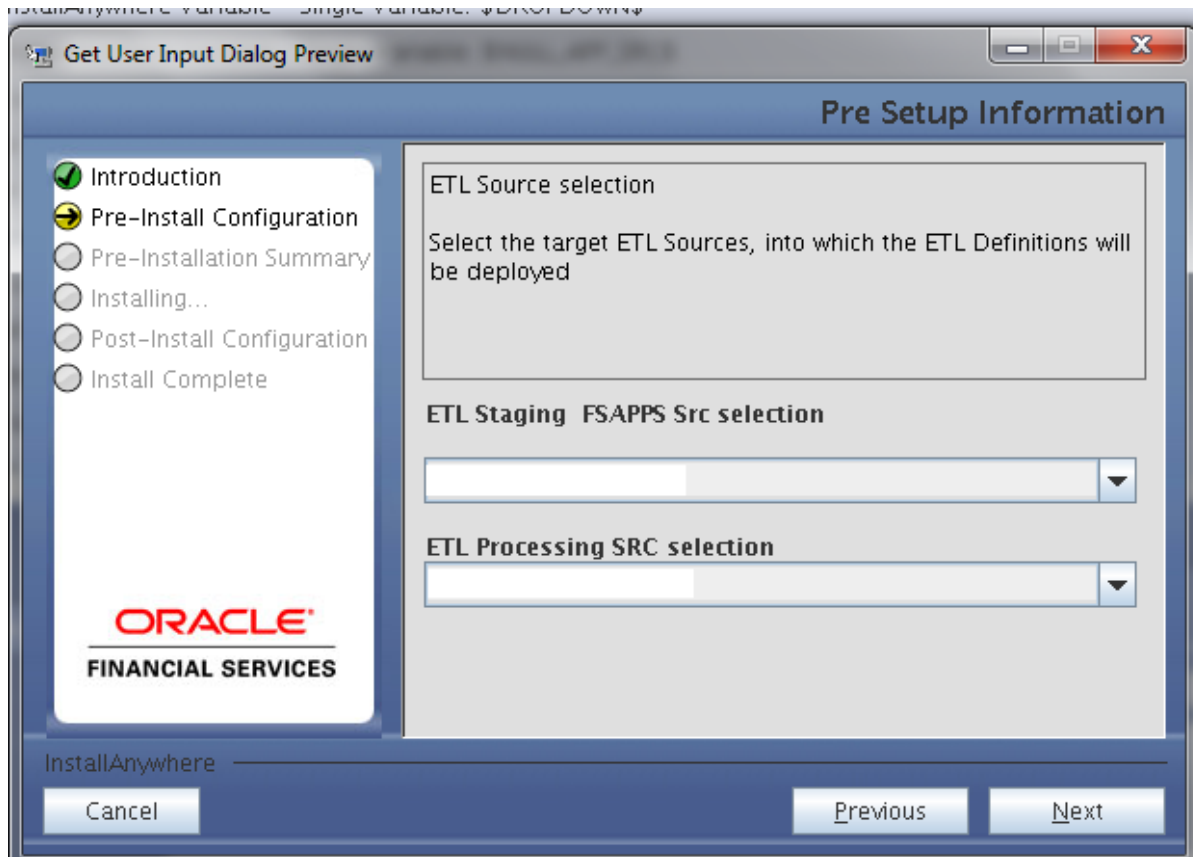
InstallAnywhere Variable - Single Variable: $DROPDOWN$

Get User Input Dialog Preview

Pre Setup Information

Introduction
Pre-Install Configuration
Pre-Installation Summary
Installing...
Post-Install Configuration
Install Complete

ORACLE
FINANCIAL SERVICES

ETL Source selection

Select the target ETL Sources, into which the ETL Definitions will be deployed

ETL Staging FSAPPS Src selection

ETL Processing SRC selection

InstallAnywhere

Cancel

Previous

Next